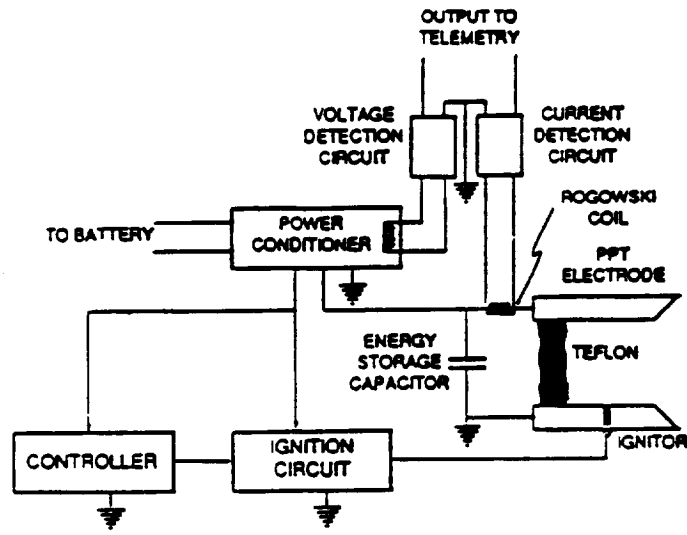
OUTPUT TO TELEMETRY

VOLTAGE DETECTION CIRCUIT

CURRENT DETECTION CIRCUIT

ROGOWSKI COIL

TO BATTERY

POWER CONDITIONER

PPT ELECTRODE

ENERGY STORAGE CAPACITOR

TEFLON

IGNITOR

CONTROLLER

IGNITION CIRCUIT